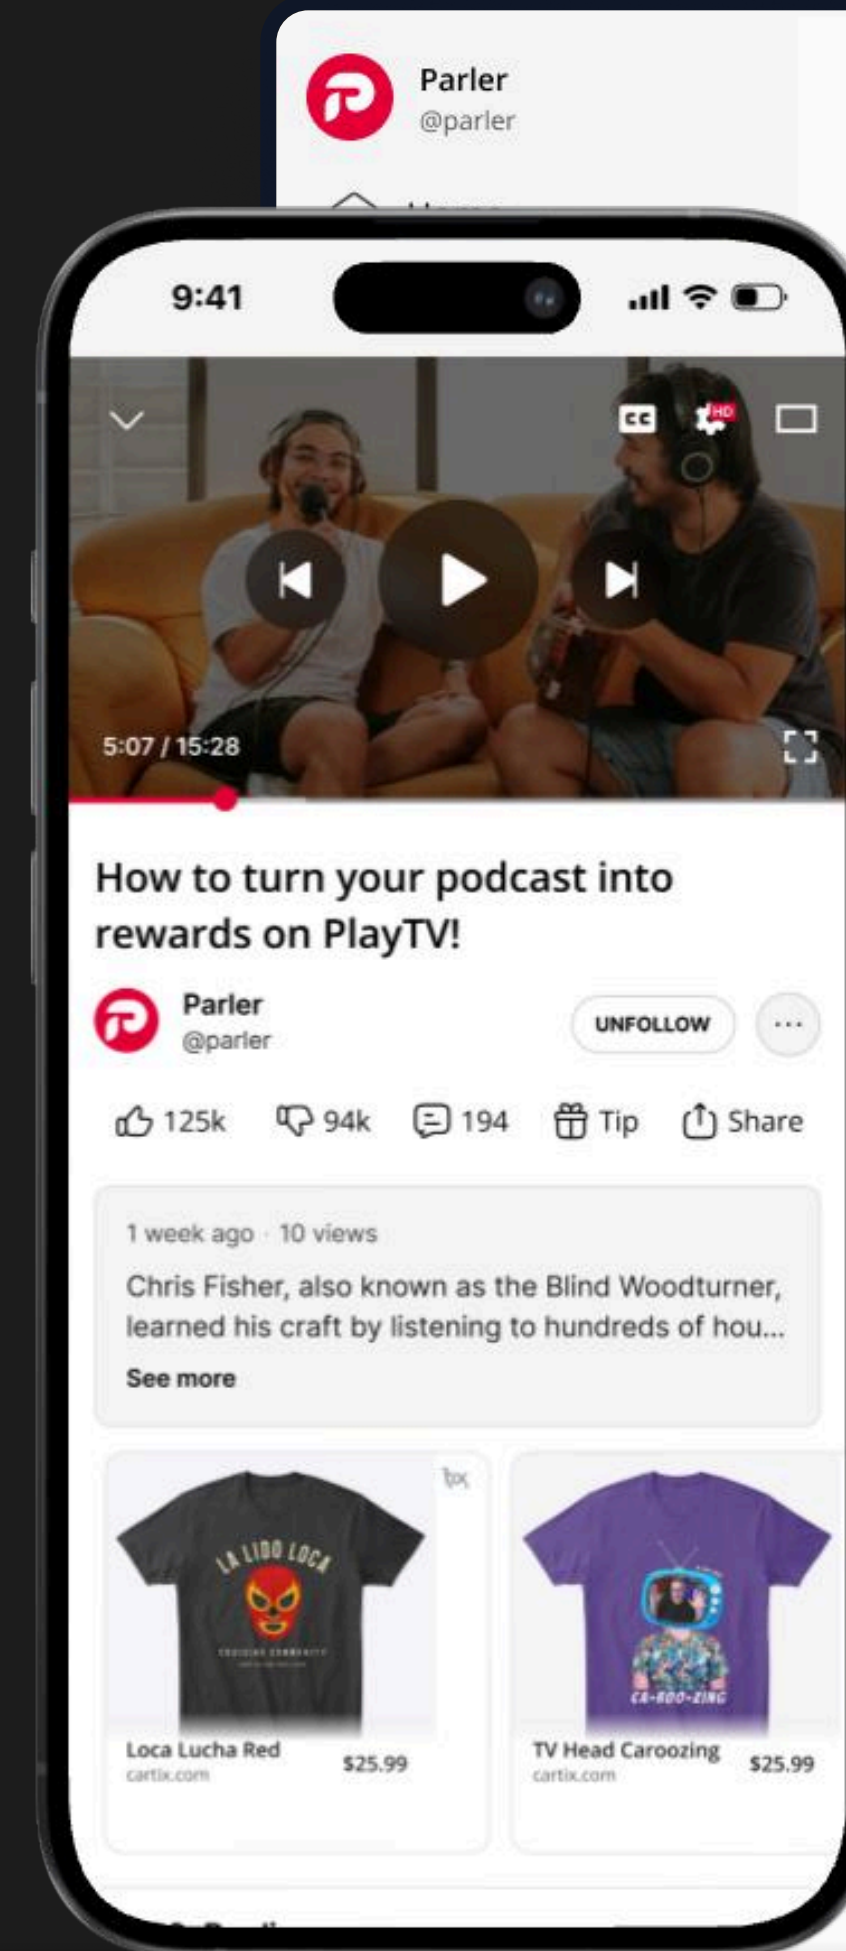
Parler
@parler

9:41

CC HD

5:07 / 15:28

How to turn your podcast into rewards on PlayTV!

Parler
@parler

UNFOLLOW

···

125k 94k 194 Tip Share

1 week ago · 10 views
Chris Fisher, also known as the Blind Woodturner, learned his craft by listening to hundreds of hou...
See more

LA LIDO LOCA

Loca Lucha Red
cartix.com
$25.99

CA-ROO-ZING

TV Head Caroozing
cartix.com
$25.99